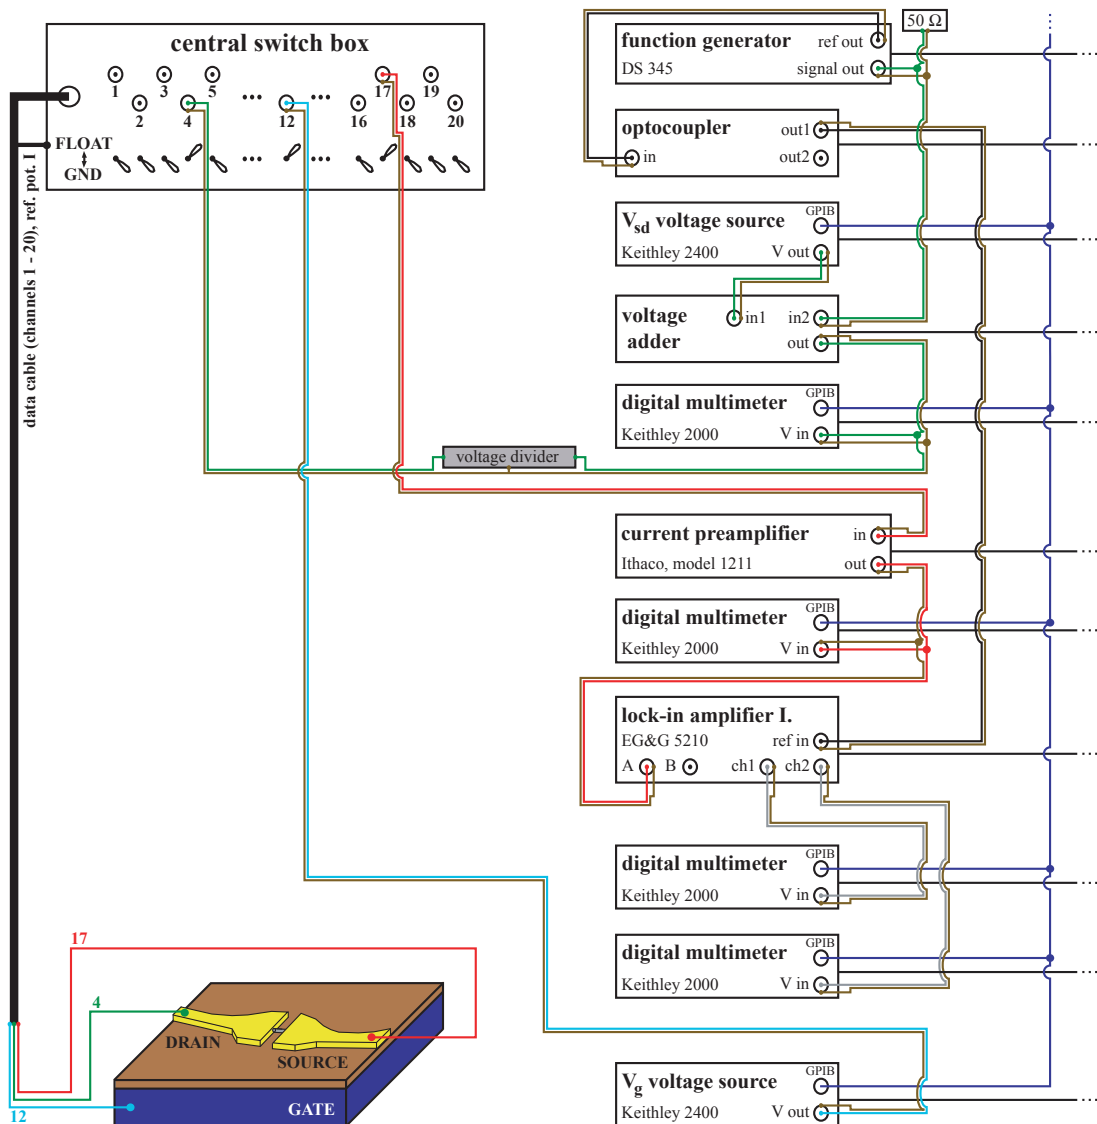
central switch box
1 2 3 4 5 ... 12 ... 16 17 18 19 20
FLOAT
GND
data cable (channels 1 - 20), ref. pot. 1

function generator
DS 345
ref out
signal out
50 Ω

optocoupler
in
out1
out2

$V_{sd}$ voltage source
Keithley 2400
GPIB
V out

voltage adder
in1
in2
out

digital multimeter
Keithley 2000
GPIB
V in

voltage divider

current preamplifier
Ithaco, model 1211
in
out

digital multimeter
Keithley 2000
GPIB
V in

lock-in amplifier I.
EG&G 5210
ref in
A B ch1 ch2

digital multimeter
Keithley 2000
GPIB
V in

digital multimeter
Keithley 2000
GPIB
V in

17
4
12
DRAIN
SOURCE
GATE

$V_g$ voltage source
Keithley 2400
GPIB
V out